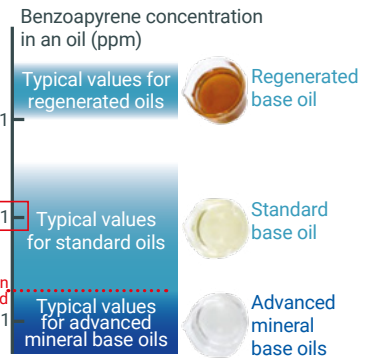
Benzoapyrene concentration in an oil (ppm)

1

Typical values for regenerated oils

Regenerated base oil

1

Typical values for standard oils

Standard base oil

n
d

1

Typical values for advanced mineral base oils

Advanced mineral base oils